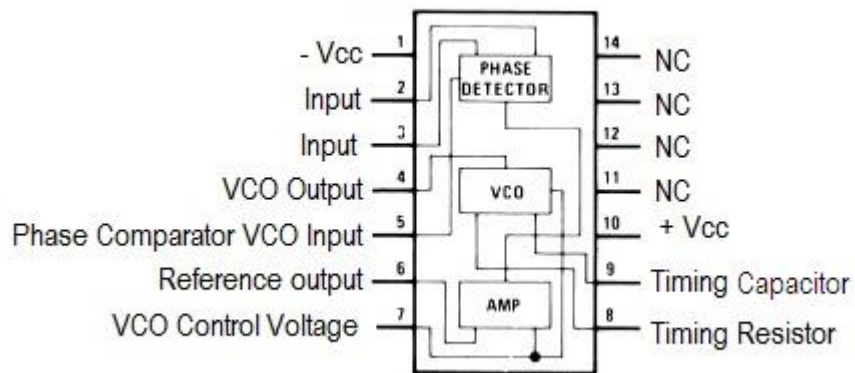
- Vcc 1
Input 2
Input 3
VCO Output 4
Phase Comparator VCO Input 5
Reference output 6
VCO Control Voltage 7

PHASE DETECTOR
VCO
AMP

14 NC
13 NC
12 NC
11 NC
10 + Vcc
9 Timing Capacitor
8 Timing Resistor